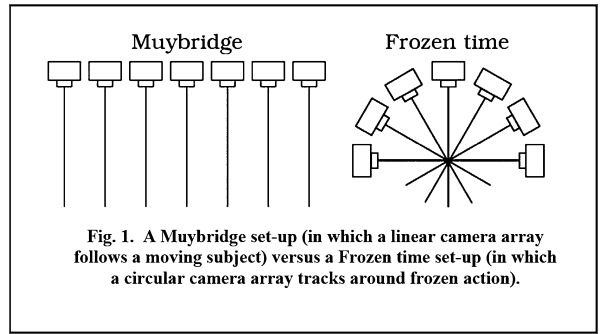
Muybridge

Frozen time

Fig. 1. A Muybridge set-up (in which a linear camera array follows a moving subject) versus a Frozen time set-up (in which a circular camera array tracks around frozen action).